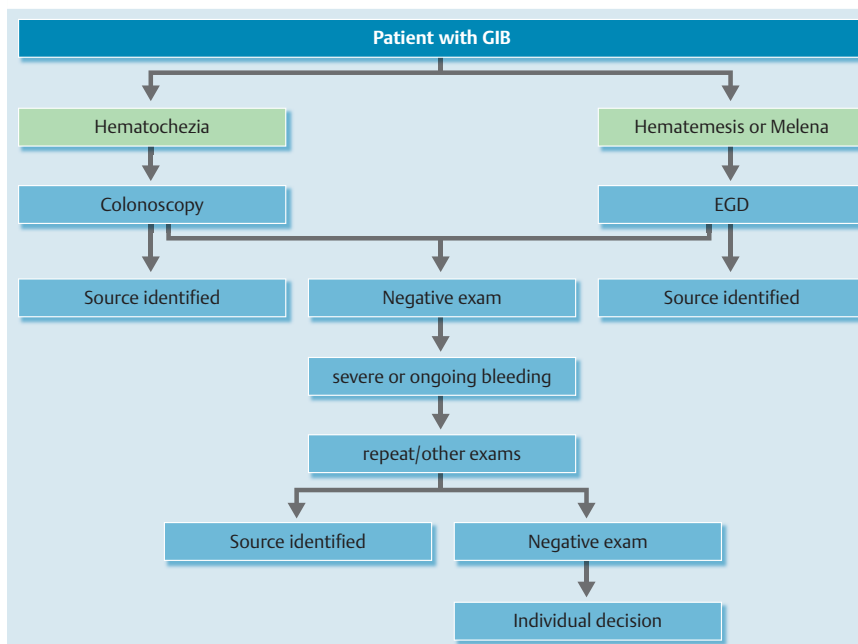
Patient with GIB

Hematochezia

Hematemesis or Melena

Colonoscopy

EGD

Source identified

Negative exam

Source identified

severe or ongoing bleeding

repeat/other exams

Source identified

Negative exam

Individual decision